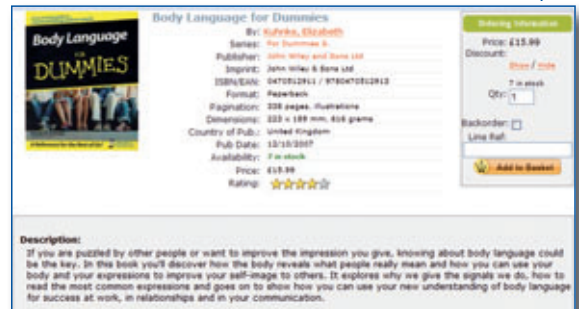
Body Language FOR DUMMIES

A Reference for the Rest of Us!

Body Language for Dummies

By: Kuhnke, Elizabeth
Series: For Dummies S.
Publisher: John Wiley and Sons Ltd
Imprint: John Wiley & Sons Ltd
ISBN/EAN: 0470512911 / 9780470512913
Format: Paperback
Pagination: 336 pages, illustrations
Dimensions: 233 x 189 mm, 616 grams
Country of Pub.: United Kingdom
Pub Date: 10/10/2007
Availability: 7 in stock
Price: £15.99
Rating:

Ordering Information

Price: £15.99
Discount:
Show / Hide
7 in stock
Qty: 1
Backorder:
Line Ref:
Add to Basket

Description:
If you are puzzled by other people or want to improve the impression you give, knowing about body language could be the key. In this book you'll discover how the body reveals what people really mean and how you can use your body and your expressions to improve your self-image to others. It explores why we give the signals we do, how to read the most common expressions and goes on to show how you can use your new understanding of body language for success at work, in relationships and in your communication.